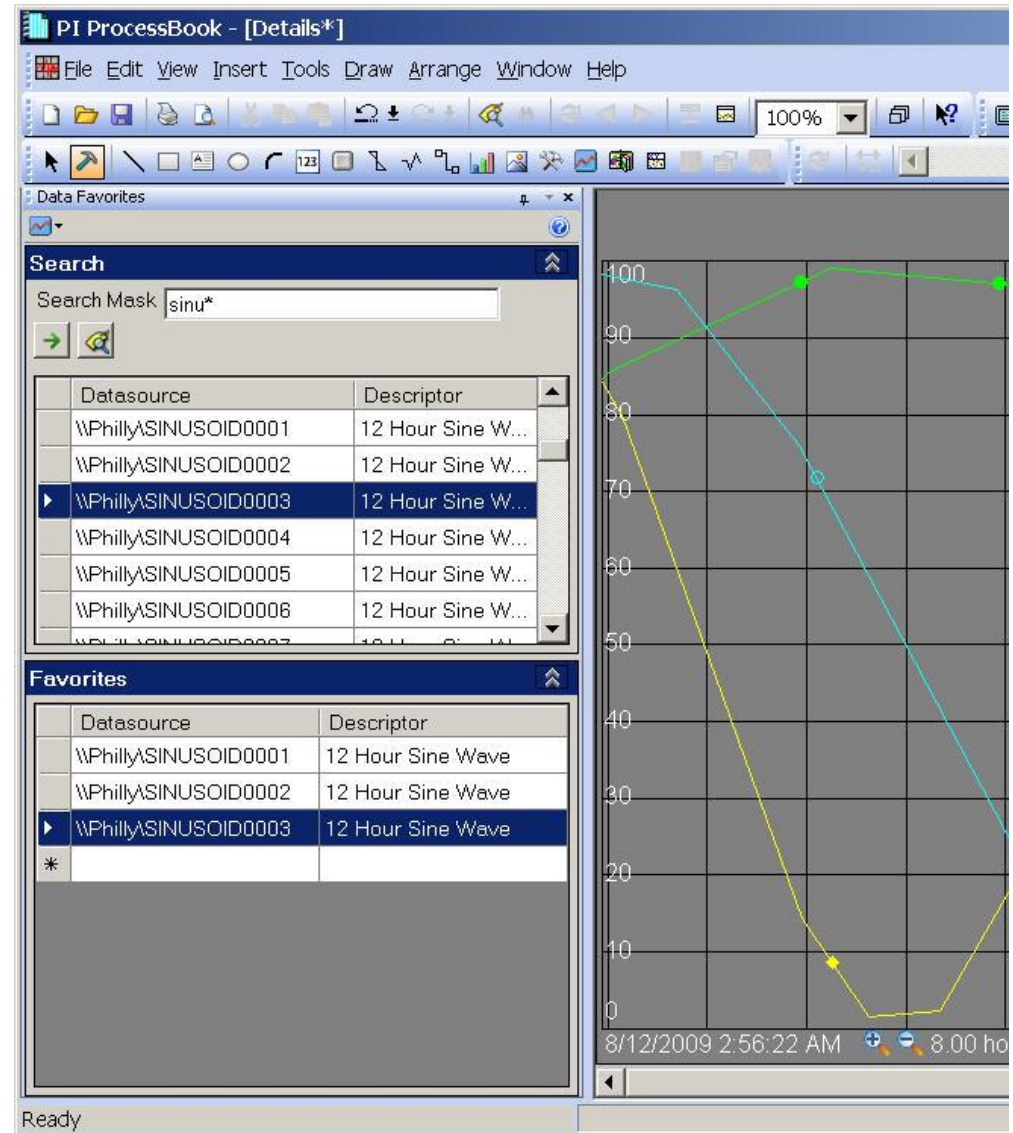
PI ProcessBook - [Details*]

File Edit View Insert Tools Draw Arrange Window Help

100%

Data Favorites

Search

Search Mask sinu*

| Datasource | Descriptor |
|---|---|
| \\Philly\SINUSOID0001 | 12 Hour Sine W... |
| \\Philly\SINUSOID0002 | 12 Hour Sine W... |
| \\Philly\SINUSOID0003 | 12 Hour Sine W... |
| \\Philly\SINUSOID0004 | 12 Hour Sine W... |
| \\Philly\SINUSOID0005 | 12 Hour Sine W... |
| \\Philly\SINUSOID0006 | 12 Hour Sine W... |

Favorites

| Datasource | Descriptor |
|---|---|
| \\Philly\SINUSOID0001 | 12 Hour Sine Wave |
| \\Philly\SINUSOID0002 | 12 Hour Sine Wave |
| \\Philly\SINUSOID0003 | 12 Hour Sine Wave |
| * | |

100
90
80
70
60
50
40
30
20
10
0

8/12/2009 2:56:22 AM 8.00 ho

Ready